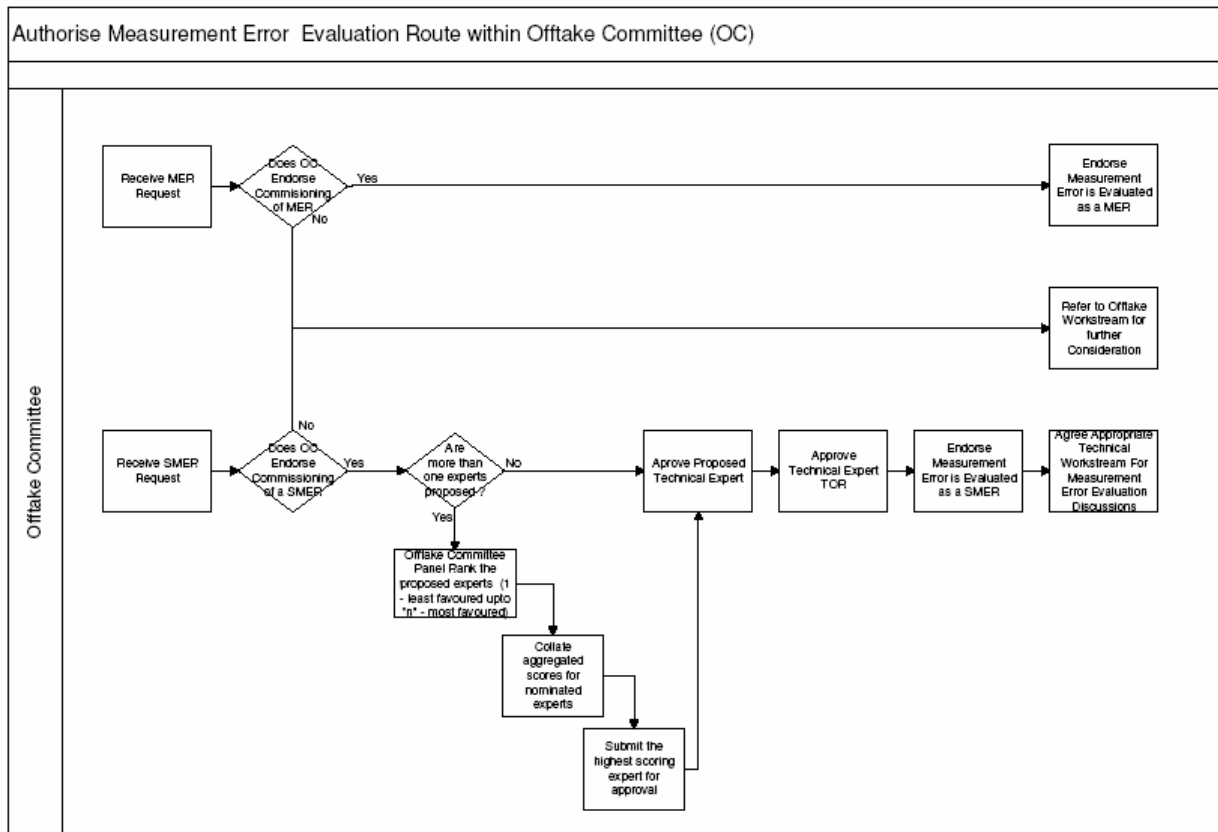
Authorise Measurement Error Evaluation Route within Offtake Committee (OC)

Offtake Committee

Receive MER Request

Does OC Endorse Commisioning of MER

Yes

No

Endorse Measurement Error is Evaluated as a MER

Refer to Offtake Workstream for further Consideration

No

Receive SMER Request

Does OC Endorse Commissioning of a SMER

Yes

Are more than one experts proposed ?

No

Yes

Aprove Proposed Technical Expert

Approve Technical Expert TOR

Endorse Measurement Error is Evaluated as a SMER

Agree Appropriate Technical Workstream For Measurement Error Evaluation Discussions

Offtake Committee Panel Rank the proposed experts (1 - least favoured upto "n" - most favoured)

Collate aggregated scores for nominated experts

Submit the highest scoring expert for approval